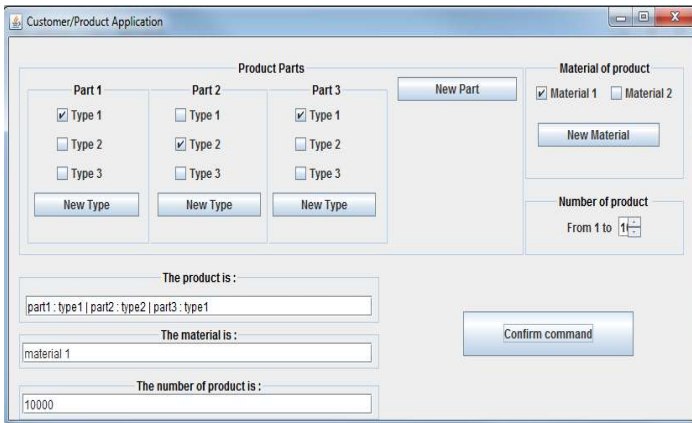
Customer/Product Application

Product Parts

Part 1
Type 1
Type 2
Type 3
New Type

Part 2
Type 1
Type 2
Type 3
New Type

Part 3
Type 1
Type 2
Type 3
New Type

New Part

Material of product
Material 1
Material 2
New Material

Number of product
From 1 to 1

The product is :
part1 : type1 | part2 : type2 | part3 : type1

The material is :
material 1

The number of product is :
10000

Confirm command